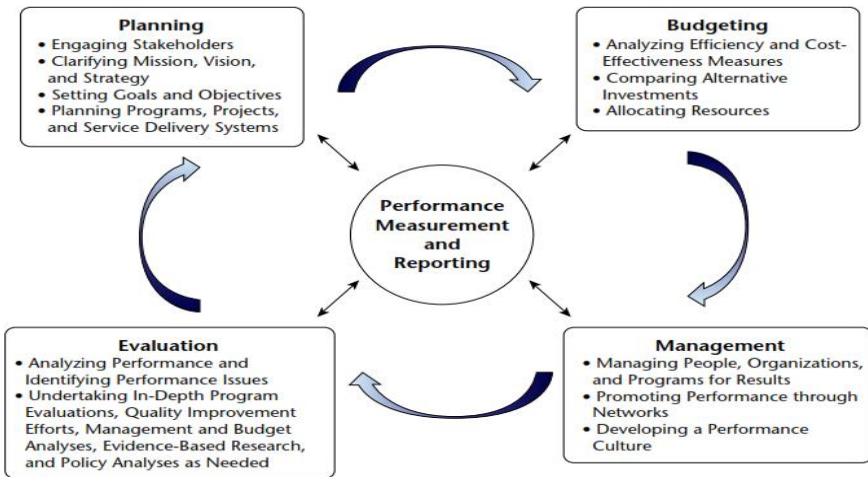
Planning
• Engaging Stakeholders
• Clarifying Mission, Vision, and Strategy
• Setting Goals and Objectives
• Planning Programs, Projects, and Service Delivery Systems

Budgeting
• Analyzing Efficiency and Cost-Effectiveness Measures
• Comparing Alternative Investments
• Allocating Resources

Performance Measurement and Reporting

Evaluation
• Analyzing Performance and Identifying Performance Issues
• Undertaking In-Depth Program Evaluations, Quality Improvement Efforts, Management and Budget Analyses, Evidence-Based Research, and Policy Analyses as Needed

Management
• Managing People, Organizations, and Programs for Results
• Promoting Performance through Networks
• Developing a Performance Culture